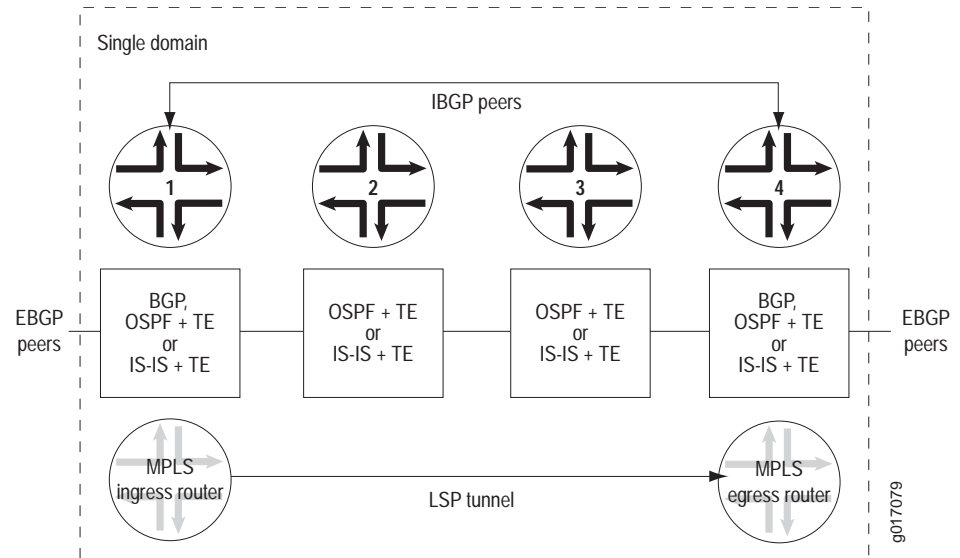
Single domain

IBGP peers

1

2

3

4

EBGP peers

BGP, OSPF + TE or IS-IS + TE

OSPF + TE or IS-IS + TE

OSPF + TE or IS-IS + TE

BGP, OSPF + TE or IS-IS + TE

EBGP peers

MPLS ingress router

LSP tunnel

MPLS egress router

g017079